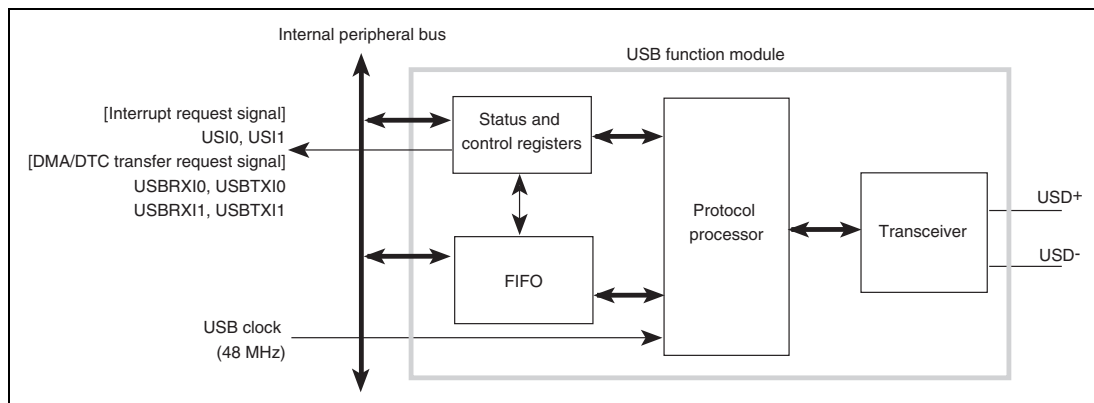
Internal peripheral bus

USB function module

[Interrupt request signal]
USI0, USI1
[DMA/DTC transfer request signal]
USBRXI0, USBTXI0
USBRXI1, USBTXI1

Status and control registers

FIFO

Protocol processor

Transceiver

USD+

USD-

USB clock
(48 MHz)